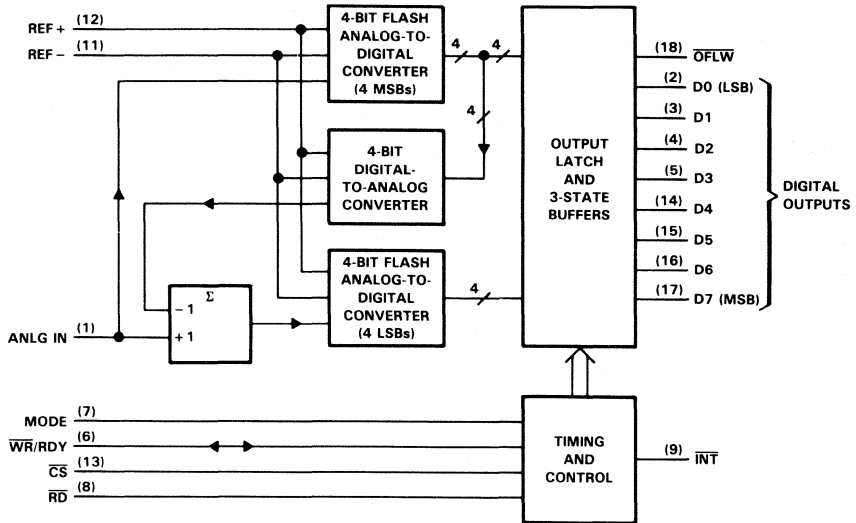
REF + (12)
REF − (11)
4-BIT FLASH ANALOG-TO-DIGITAL CONVERTER (4 MSBs)
4
4
4
4-BIT DIGITAL-TO-ANALOG CONVERTER
4-BIT FLASH ANALOG-TO-DIGITAL CONVERTER (4 LSBs)
4
$\Sigma$
−1
+1
ANLG IN (1)
OUTPUT LATCH AND 3-STATE BUFFERS
(18) $\overline{\text{OFLW}}$
(2) D0 (LSB)
(3) D1
(4) D2
(5) D3
(14) D4
(15) D5
(16) D6
(17) D7 (MSB)
DIGITAL OUTPUTS
MODE (7)
$\overline{\text{WR}}$/RDY (6)
$\overline{\text{CS}}$ (13)
$\overline{\text{RD}}$ (8)
TIMING AND CONTROL
(9) $\overline{\text{INT}}$